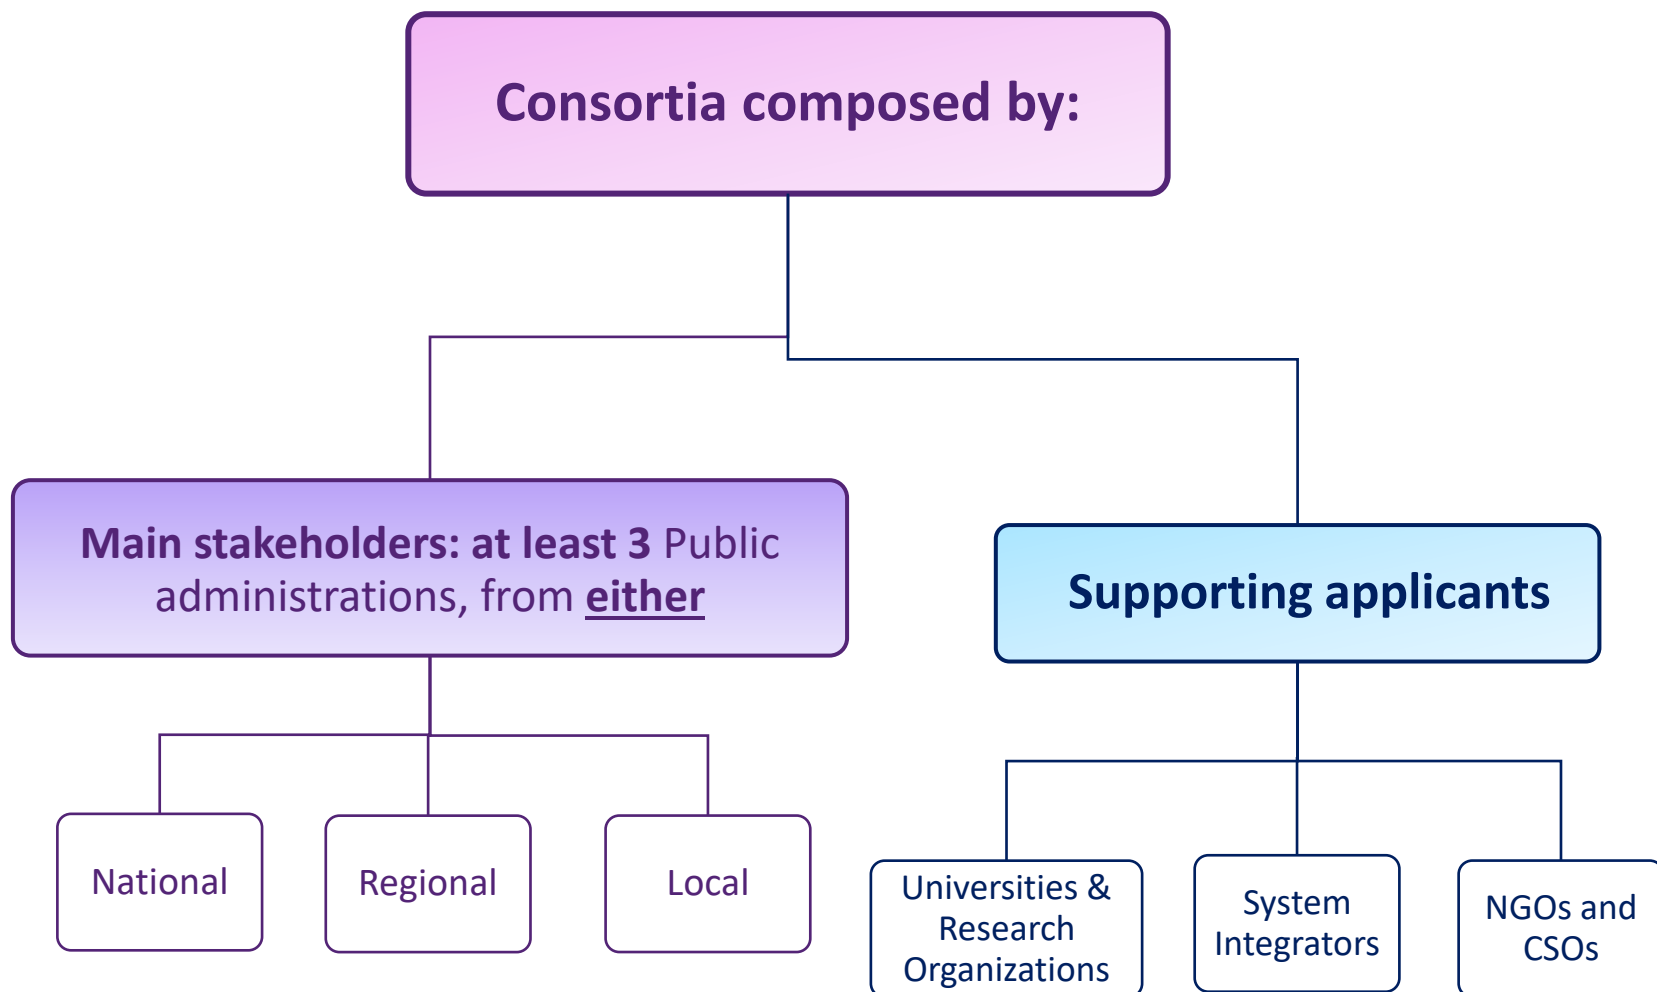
Consortia composed by:

Main stakeholders: at least 3 Public administrations, from either

Supporting applicants

National

Regional

Local

Universities & Research Organizations

System Integrators

NGOs and CSOs